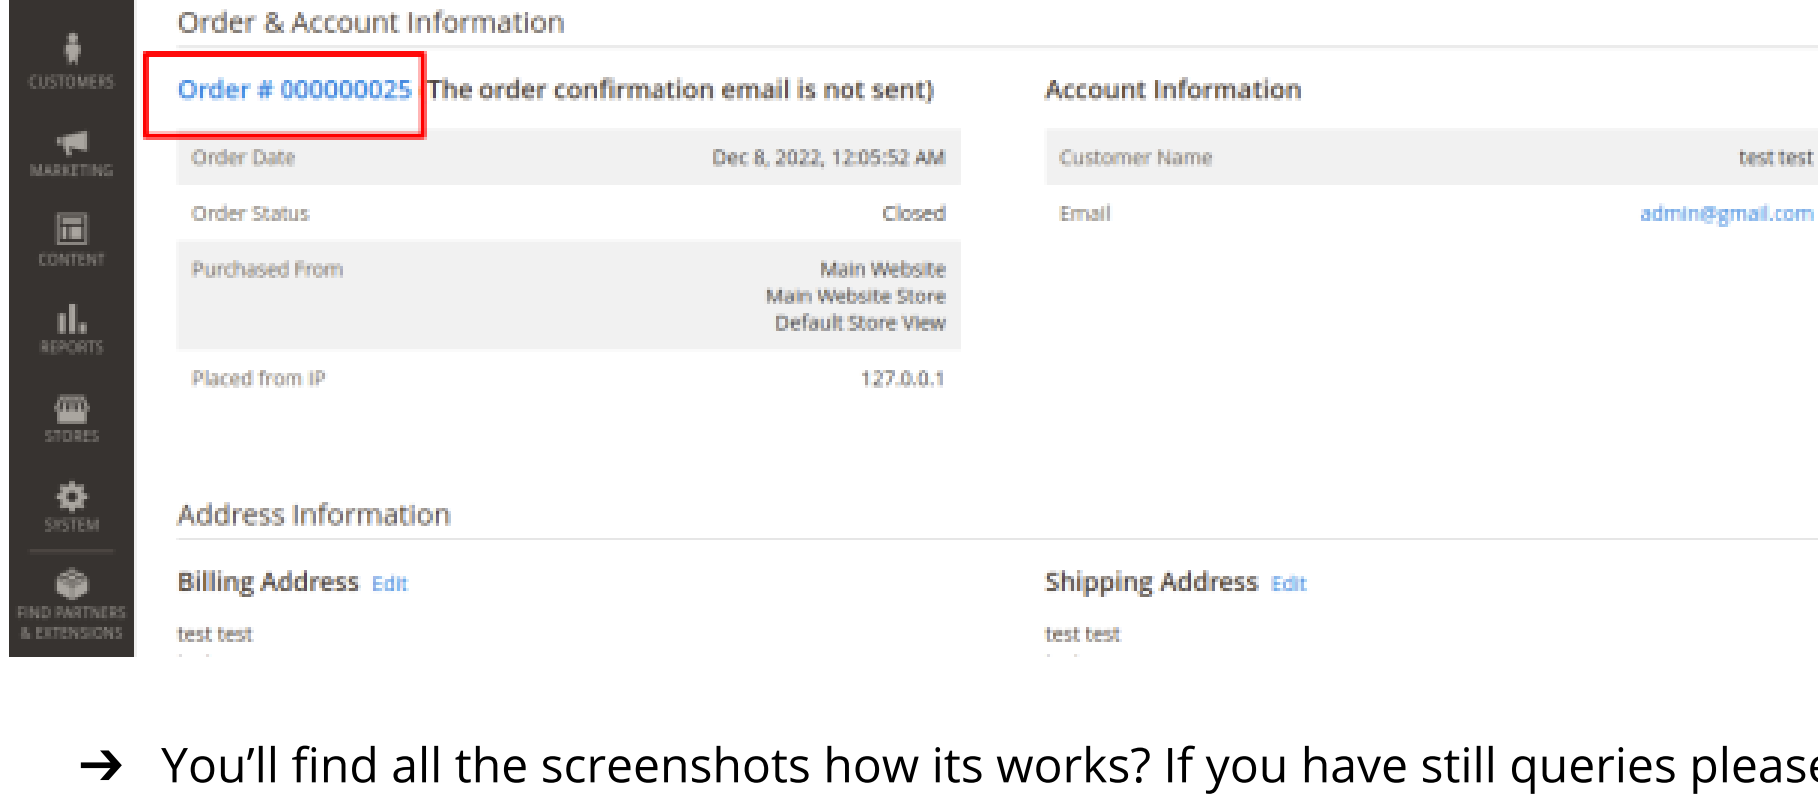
CUSTOMERS
MARKETING
CONTENT
REPORTS
STORES
SYSTEM
FIND PARTNERS & EXTENSIONS

Order & Account Information

Order # 000000025 (The order confirmation email is not sent)

| Order Date | Dec 8, 2022, 12:05:52 AM |
|---|---|
| Order Status | Closed |
| Purchased From | Main Website Main Website Store Default Store View |
| Placed from IP | 127.0.0.1 |

Account Information

| Customer Name | test test |
|---|---|
| Email | admin@gmail.com |

Address Information

Billing Address Edit

test test

Shipping Address Edit

test test

➔ You’ll find all the screenshots how its works? If you have still queries please